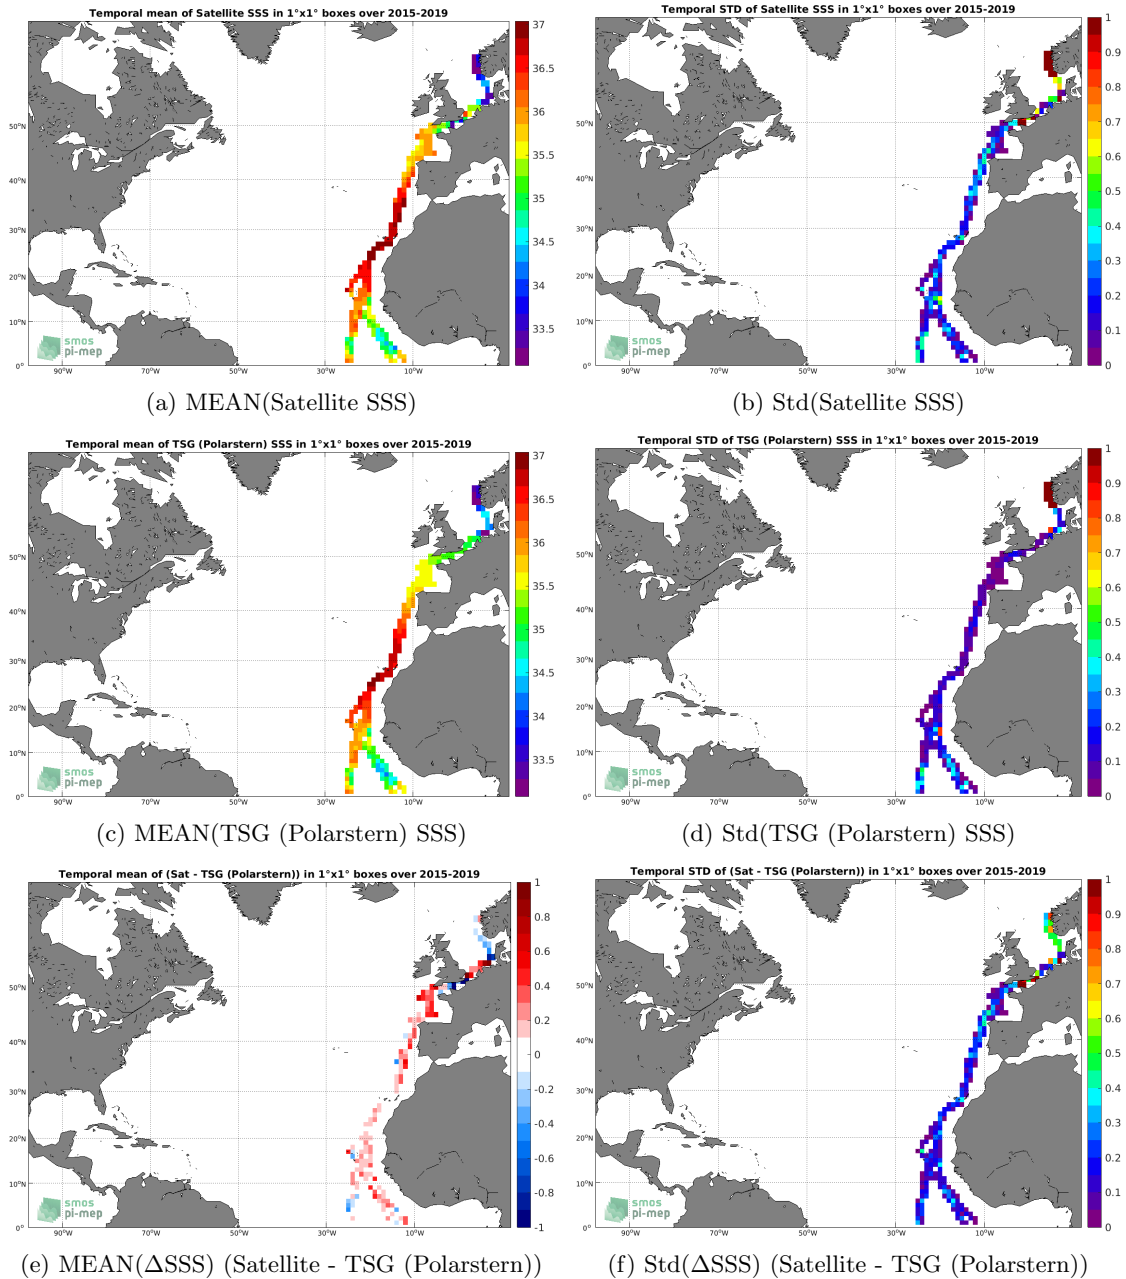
Temporal mean of Satellite SSS in 1°x1° boxes over 2015-2019

37
36.5
36
35.5
35
34.5
34
33.5

50°N
40°N
30°N
20°N
10°N
0°
90°W
70°W
50°W
30°W
10°W

smos
pi-mep

(a) MEAN(Satellite SSS)

Temporal STD of Satellite SSS in 1°x1° boxes over 2015-2019

1
0.9
0.8
0.7
0.6
0.5
0.4
0.3
0.2
0.1
0

50°N
40°N
30°N
20°N
10°N
0°
90°W
70°W
50°W
30°W
10°W

smos
pi-mep

(b) Std(Satellite SSS)

Temporal mean of TSG (Polarstern) SSS in 1°x1° boxes over 2015-2019

37
36.5
36
35.5
35
34.5
34
33.5

50°N
40°N
30°N
20°N
10°N
0°
90°W
70°W
50°W
30°W
10°W

smos
pi-mep

(c) MEAN(TSG (Polarstern) SSS)

Temporal STD of TSG (Polarstern) SSS in 1°x1° boxes over 2015-2019

1
0.9
0.8
0.7
0.6
0.5
0.4
0.3
0.2
0.1
0

50°N
40°N
30°N
20°N
10°N
0°
90°W
70°W
50°W
30°W
10°W

smos
pi-mep

(d) Std(TSG (Polarstern) SSS)

Temporal mean of (Sat - TSG (Polarstern)) in 1°x1° boxes over 2015-2019

1
0.8
0.6
0.4
0.2
0
-0.2
-0.4
-0.6
-0.8
-1

50°N
40°N
30°N
20°N
10°N
0°
90°W
70°W
50°W
30°W
10°W

smos
pi-mep

(e) MEAN(ΔSSS) (Satellite - TSG (Polarstern))

Temporal STD of (Sat - TSG (Polarstern)) in 1°x1° boxes over 2015-2019

1
0.9
0.8
0.7
0.6
0.5
0.4
0.3
0.2
0.1
0

50°N
40°N
30°N
20°N
10°N
0°
90°W
70°W
50°W
30°W
10°W

smos
pi-mep

(f) Std(ΔSSS) (Satellite - TSG (Polarstern))